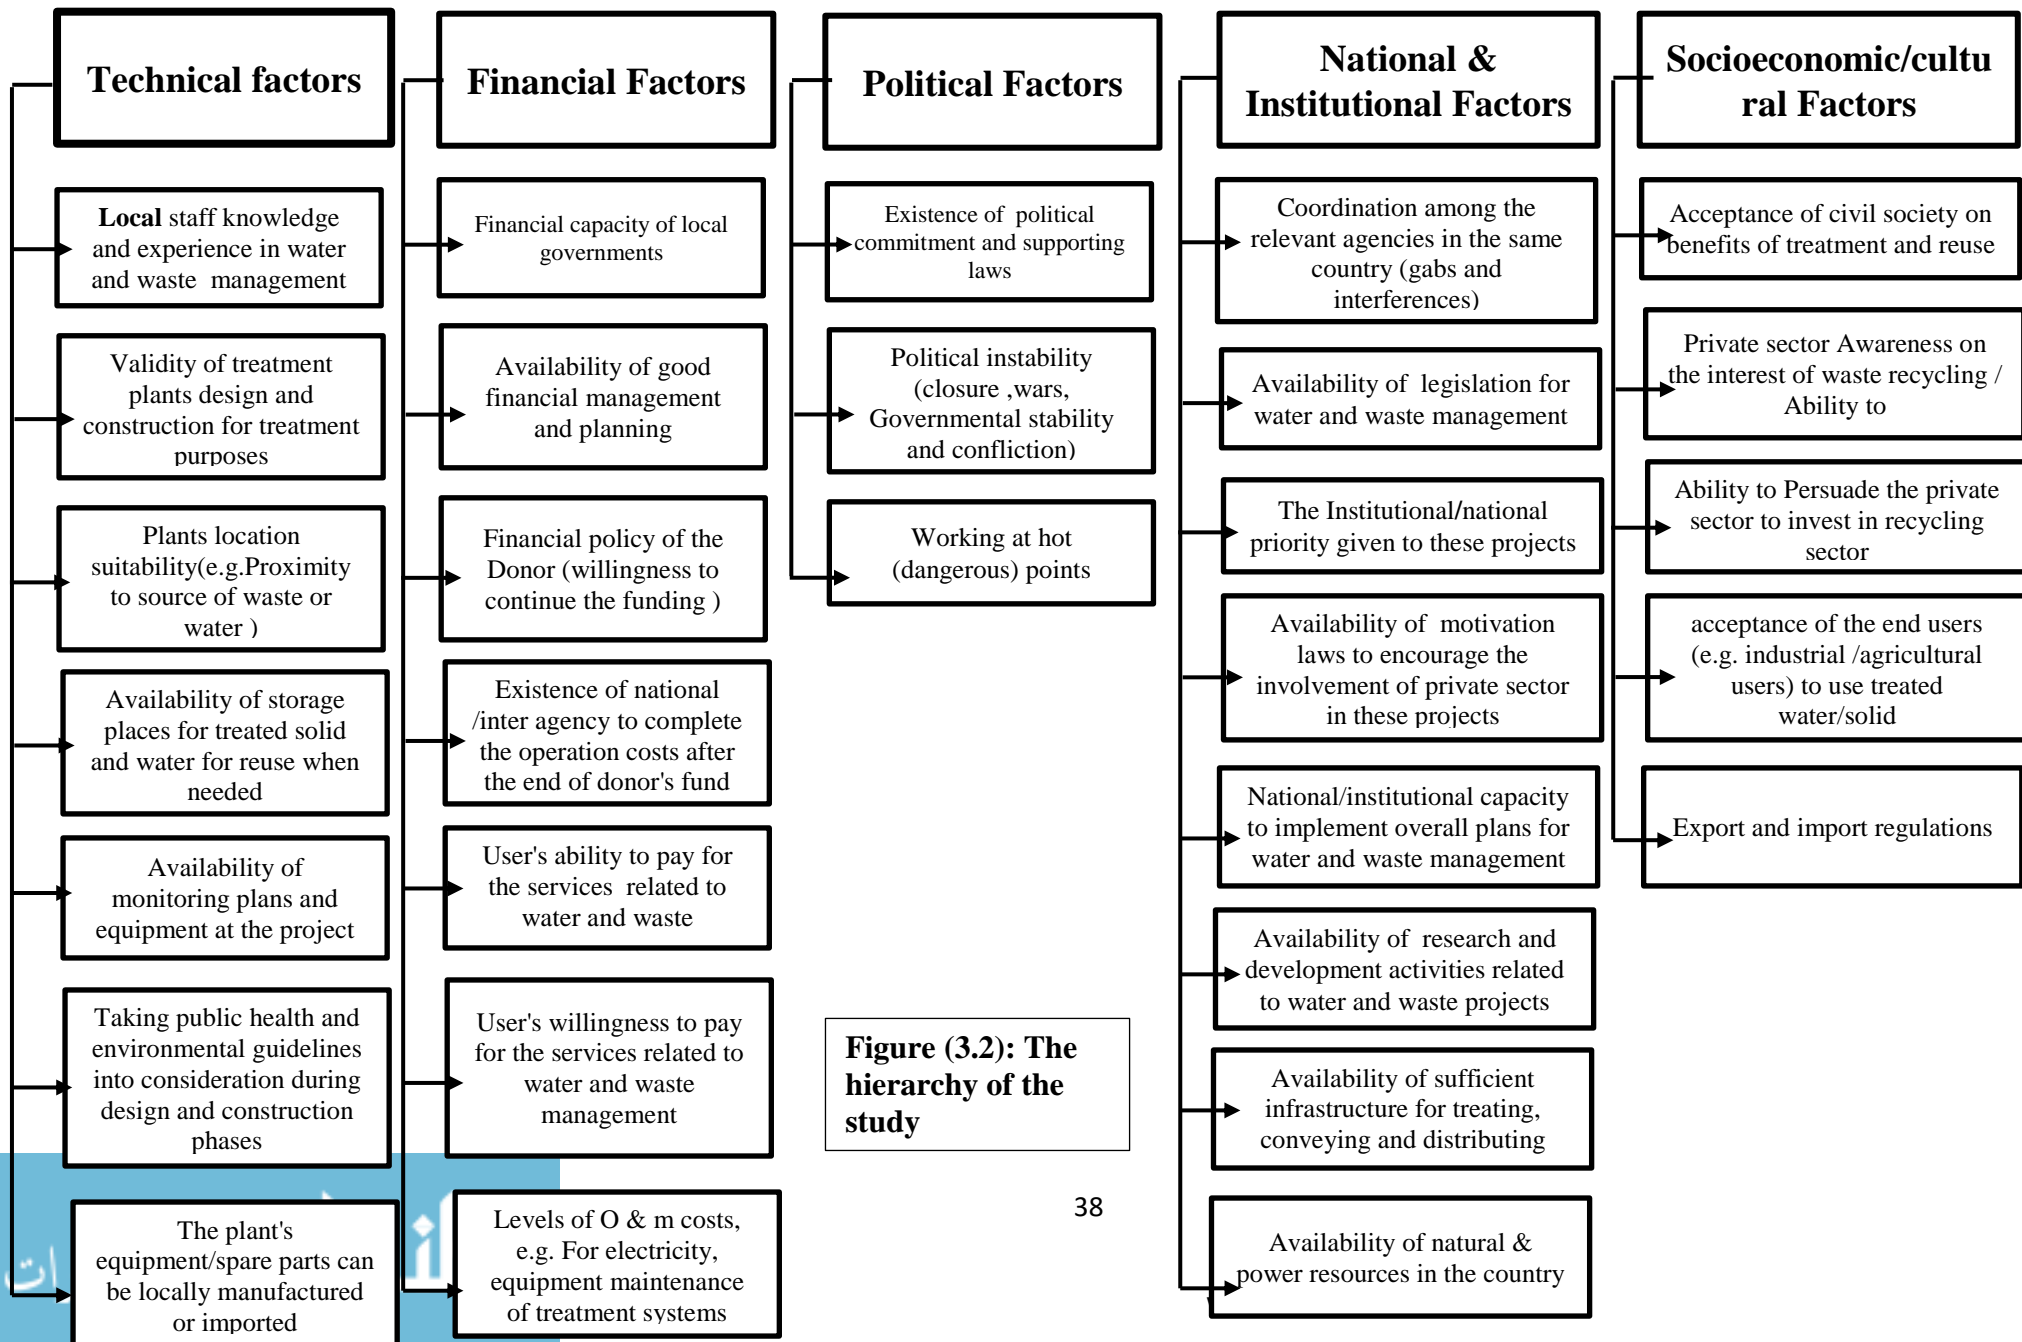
Technical factors

Local staff knowledge and experience in water and waste management

Validity of treatment plants design and construction for treatment purposes

Plants location suitability(e.g.Proximity to source of waste or water )

Availability of storage places for treated solid and water for reuse when needed

Availability of monitoring plans and equipment at the project

Taking public health and environmental guidelines into consideration during design and construction phases

The plant's equipment/spare parts can be locally manufactured or imported

Financial Factors

Financial capacity of local governments

Availability of good financial management and planning

Financial policy of the Donor (willingness to continue the funding )

Existence of national /inter agency to complete the operation costs after the end of donor's fund

User's ability to pay for the services related to water and waste

User's willingness to pay for the services related to water and waste management

Levels of O & m costs, e.g. For electricity, equipment maintenance of treatment systems

Political Factors

Existence of political commitment and supporting laws

Political instability (closure ,wars, Governmental stability and confliction)

Working at hot (dangerous) points

Figure (3.2): The hierarchy of the study

38

National & Institutional Factors

Coordination among the relevant agencies in the same country (gabs and interferences)

Availability of legislation for water and waste management

The Institutional/national priority given to these projects

Availability of motivation laws to encourage the involvement of private sector in these projects

National/institutional capacity to implement overall plans for water and waste management

Availability of research and development activities related to water and waste projects

Availability of sufficient infrastructure for treating, conveying and distributing

Availability of natural & power resources in the country

Socioeconomic/cultural Factors

Acceptance of civil society on benefits of treatment and reuse

Private sector Awareness on the interest of waste recycling / Ability to

Ability to Persuade the private sector to invest in recycling sector

acceptance of the end users (e.g. industrial /agricultural users) to use treated water/solid

Export and import regulations